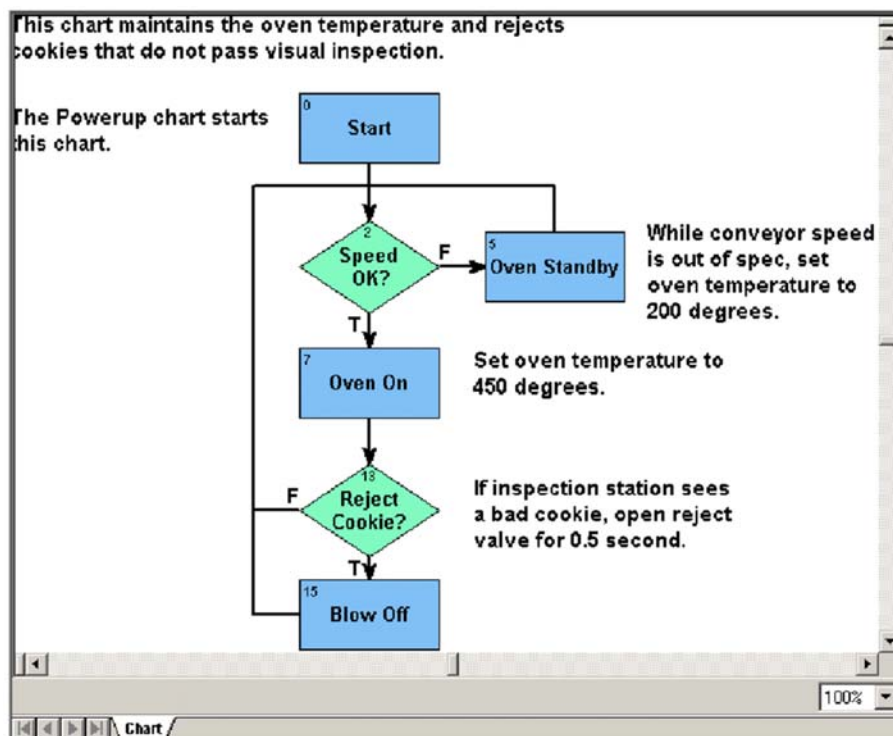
This chart maintains the oven temperature and rejects cookies that do not pass visual inspection.

The Powerup chart starts this chart.

0
Start

2
Speed OK?

F

5
Oven Standby

While conveyor speed is out of spec, set oven temperature to 200 degrees.

T

7
Oven On

Set oven temperature to 450 degrees.

18
Reject Cookie?

F

If inspection station sees a bad cookie, open reject valve for 0.5 second.

T

15
Blow Off

100%

Chart